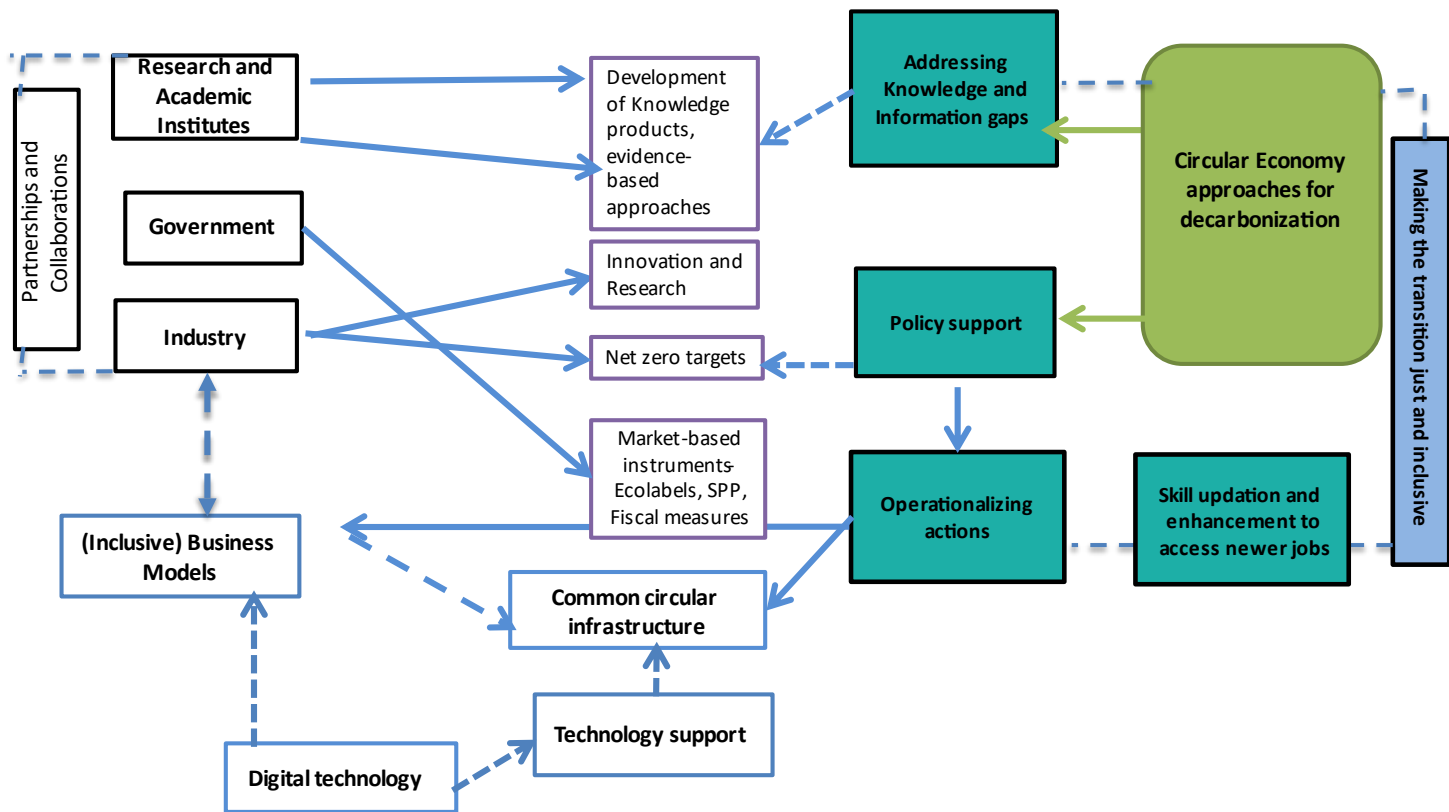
Partnerships and Collaborations

Research and Academic Institutes

Government

Industry

Development of Knowledge products, evidence-based approaches

Innovation and Research

Net zero targets

Market-based instruments-Ecolabels, SPP, Fiscal measures

Addressing Knowledge and Information gaps

Circular Economy approaches for decarbonization

Policy support

Operationalizing actions

Skill updation and enhancement to access newer jobs

Making the transition just and inclusive

(Inclusive) Business Models

Common circular infrastructure

Technology support

Digital technology